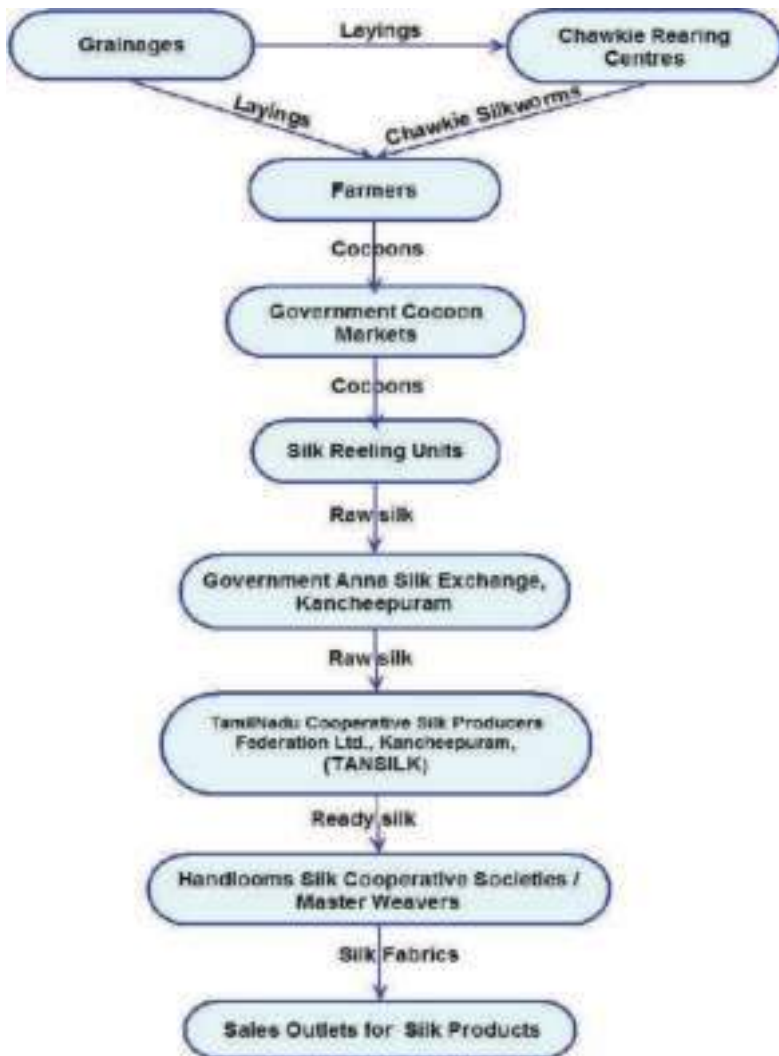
Grainages

Layings

Chawkie Rearing Centres

Layings

Chawkie Silkworms

Farmers

Cocoons

Government Cocoon Markets

Cocoons

Silk Reeling Units

Raw silk

Government Anna Silk Exchange, Kancheepuram

Raw silk

TamilNadu Cooperative Silk Producers Federation Ltd., Kancheepuram, (TANSILK)

Ready silk

Handlooms Silk Cooperative Societies / Master Weavers

Silk Fabrics

Sales Outlets for Silk Products